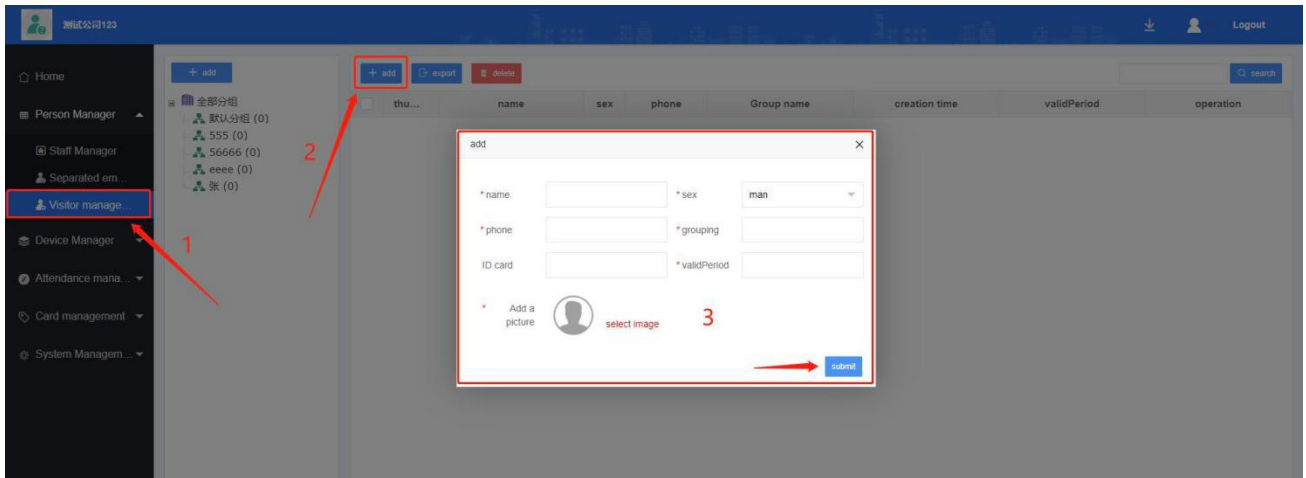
测试公司123

Logout

Home
Person Manager
Staff Manager
Separated em...
Visitor manage...
Device Manager
Attendance mana...
Card management
System Managem...

1

+ add
全部分组
默认分组 (0)
555 (0)
56666 (0)
eeee (0)
张 (0)

2

+ add
export
delete
search

| thu... | name | sex | phone | Group name | creation time | validPeriod | operation |
|---|---|---|---|---|---|---|---|

add

*name
*sex
man
*phone
*grouping
ID card
*validPeriod
* Add a picture
select image

3

submit